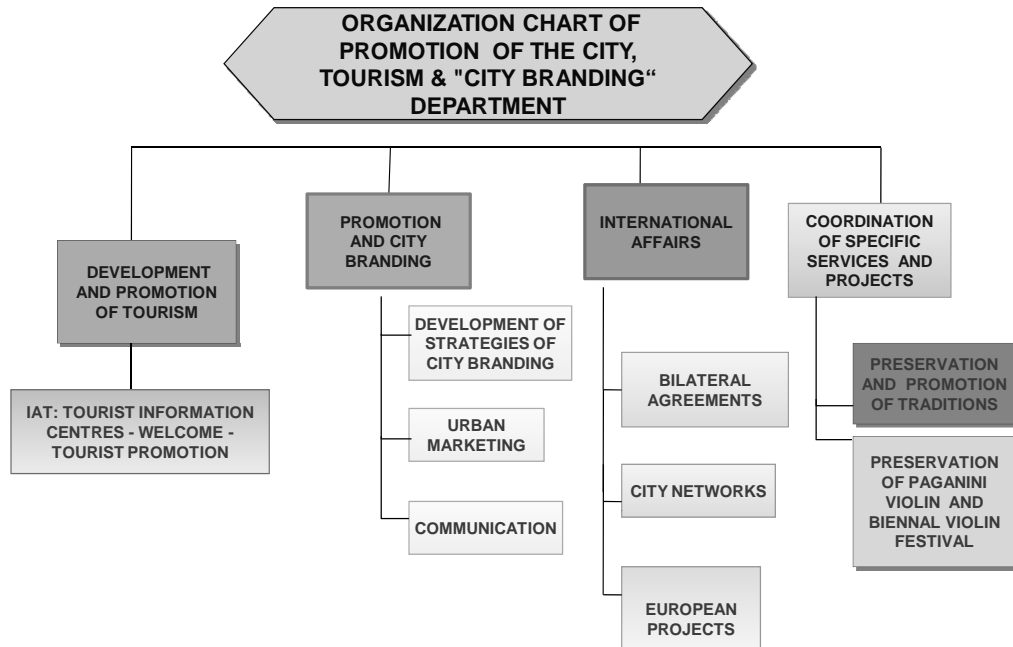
ORGANIZATION CHART OF PROMOTION OF THE CITY, TOURISM & "CITY BRANDING“ DEPARTMENT

DEVELOPMENT AND PROMOTION OF TOURISM

IAT: TOURIST INFORMATION CENTRES - WELCOME - TOURIST PROMOTION

PROMOTION AND CITY BRANDING

DEVELOPMENT OF STRATEGIES OF CITY BRANDING

URBAN MARKETING

COMMUNICATION

INTERNATIONAL AFFAIRS

BILATERAL AGREEMENTS

CITY NETWORKS

EUROPEAN PROJECTS

COORDINATION OF SPECIFIC SERVICES AND PROJECTS

PRESERVATION AND PROMOTION OF TRADITIONS

PRESERVATION OF PAGANINI VIOLIN AND BIENNAL VIOLIN FESTIVAL